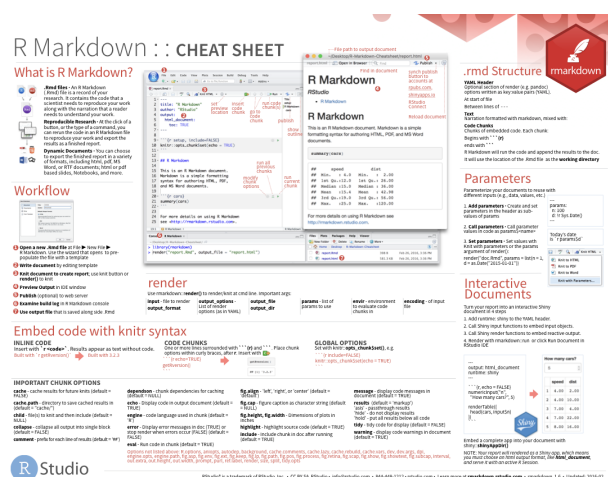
R Markdown : : CHEAT SHEET

What is R Markdown?

.Rmd files · An R Markdown (.Rmd) file is a record of your research. It contains the code that a scientist needs to reproduce your work along with the narration that a reader needs to understand your work.

Reproducible Research · At the click of a button, or the type of a command, you can rerun the code in an R Markdown file to reproduce your work and export the results as a finished report.

Dynamic Documents · You can choose to export the finished report in a variety of formats, including html, pdf, MS Word, or RTF documents; html or pdf based slides, Notebooks, and more.

Workflow

1 Open a new .Rmd file at File ▸ New File ▸ R Markdown. Use the wizard that opens to pre-populate the file with a template
2 Write document by editing template
3 Knit document to create report; use knit button or render() to knit
4 Preview Output in IDE window
5 Publish (optional) to web server
6 Examine build log in R Markdown console
7 Use output file that is saved along side .Rmd

File path to output document
Find in document
synch publish button to accounts at rpubs.com, shinyapps.io RStudio Connect
Reload document
set preview location
insert code chunk
go to code chunk
run code chunk(s)
publish
show outline
run all previous chunks
run current chunk
modify chunk options

---
title: "R Markdown"
output: html_document
---

```{r setup, include=FALSE}
knitr::opts_chunk$set(echo = TRUE)
```

## R Markdown

This is an R Markdown document. Markdown is a simple formatting syntax for authoring HTML, PDF, and MS Word documents.

```{r cars}
summary(cars)
```

For more details on using R Markdown see http://rmarkdown.rstudio.com.

render("report.Rmd", output_file = "report.html")

render

Use rmarkdown::render() to render/knit at cmd line. Important args:

| input - file to render | output_options - List of render options (as in YAML) | params - list of params to use | envir - environment to evaluate code chunks in | encoding - of input file |
|---|---|---|---|---|
| output_format | output_file | | | |
| | output_dir | | | |

Embed code with knitr syntax

INLINE CODE
Insert with `r <code>`. Results appear as text without code.
Built with `r getRversion()`   Built with 3.2.3

CODE CHUNKS
One or more lines surrounded with ```{r} and ```. Place chunk options within curly braces, after r. Insert with
```{r echo=TRUE}
getRversion()
```

GLOBAL OPTIONS
Set with knitr::opts_chunk$set(), e.g.
```{r include=FALSE}
knitr::opts_chunk$set(echo = TRUE)
```

IMPORTANT CHUNK OPTIONS

cache - cache results for future knits (default = FALSE)
cache.path - directory to save cached results in (default = "cache/")
child - file(s) to knit and then include (default = NULL)
collapse - collapse all output into single block (default = FALSE)
comment - prefix for each line of results (default = '##')

dependson - chunk dependencies for caching (default = NULL)
echo - Display code in output document (default = TRUE)
engine - code language used in chunk (default = 'R')
error - Display error messages in doc (TRUE) or stop render when errors occur (FALSE) (default = FALSE)
eval - Run code in chunk (default = TRUE)

fig.align - 'left', 'right', or 'center' (default = 'default')
fig.cap - figure caption as character string (default = NULL)
fig.height, fig.width - Dimensions of plots in inches
highlight - highlight source code (default = TRUE)
include - Include chunk in doc after running (default = TRUE)

message - display code messages in document (default = TRUE)
results (default = 'markup')
'asis' - passthrough results
'hide' - do not display results
'hold' - put all results below all code
tidy - tidy code for display (default = FALSE)
warning - display code warnings in document (default = TRUE)

Options not listed above: R.options, aniopts, autodep, background, cache.comments, cache.lazy, cache.rebuild, cache.vars, dev, dev.args, dpi, engine.opts, engine.path, fig.asp, fig.env, fig.ext, fig.keep, fig.lp, fig.path, fig.pos, fig.process, fig.retina, fig.scap, fig.show, fig.showtext, fig.subcap, interval, out.extra, out.height, out.width, prompt, purl, ref.label, render, size, split, tidy.opts

.rmd Structure

YAML Header
Optional section of render (e.g. pandoc) options written as key:value pairs (YAML).
At start of file
Between lines of - - -

Text
Narration formatted with markdown, mixed with:

Code Chunks
Chunks of embedded code. Each chunk:
Begins with ```{r}
ends with ```
R Markdown will run the code and append the results to the doc.
It will use the location of the .Rmd file as the working directory

Parameters

Parameterize your documents to reuse with different inputs (e.g., data, values, etc.)

1. Add parameters · Create and set parameters in the header as sub-values of params
params:
 n: 100
 d: !r Sys.Date()

2. Call parameters · Call parameter values in code as params$<name>
Today's date is `r params$d`

3. Set parameters · Set values with Knit with parameters or the params argument of render():
render("doc.Rmd", params = list(n = 1, d = as.Date("2015-01-01"))

Knit to HTML
Knit to PDF
Knit to Word
Knit with Parameters...

Interactive Documents

Turn your report into an interactive Shiny document in 4 steps
1. Add runtime: shiny to the YAML header.
2. Call Shiny input functions to embed input objects.
3. Call Shiny render functions to embed reactive output.
4. Render with rmarkdown::run or click Run Document in RStudio IDE

---
output: html_document
runtime: shiny
---

```{r, echo = FALSE}
numericInput("n",
 "How many cars?", 5)

renderTable({
 head(cars, input$n)
})
```

How many cars?
5

| | speed | dist |
|---|---|---|
| 1 | 4.00 | 2.00 |
| 2 | 4.00 | 10.00 |
| 3 | 7.00 | 4.00 |
| 4 | 7.00 | 22.00 |
| 5 | 8.00 | 16.00 |

Embed a complete app into your document with shiny::shinyAppDir()

NOTE: Your report will rendered as a Shiny app, which means you must choose an html output format, like html_document, and serve it with an active R Session.

rmarkdown

R Studio

RStudio® is a trademark of RStudio, Inc. • CC BY SA RStudio • info@rstudio.com • 844-448-1212 • rstudio.com • Learn more at rmarkdown.rstudio.com • rmarkdown 1.6 • Updated: 2016-02